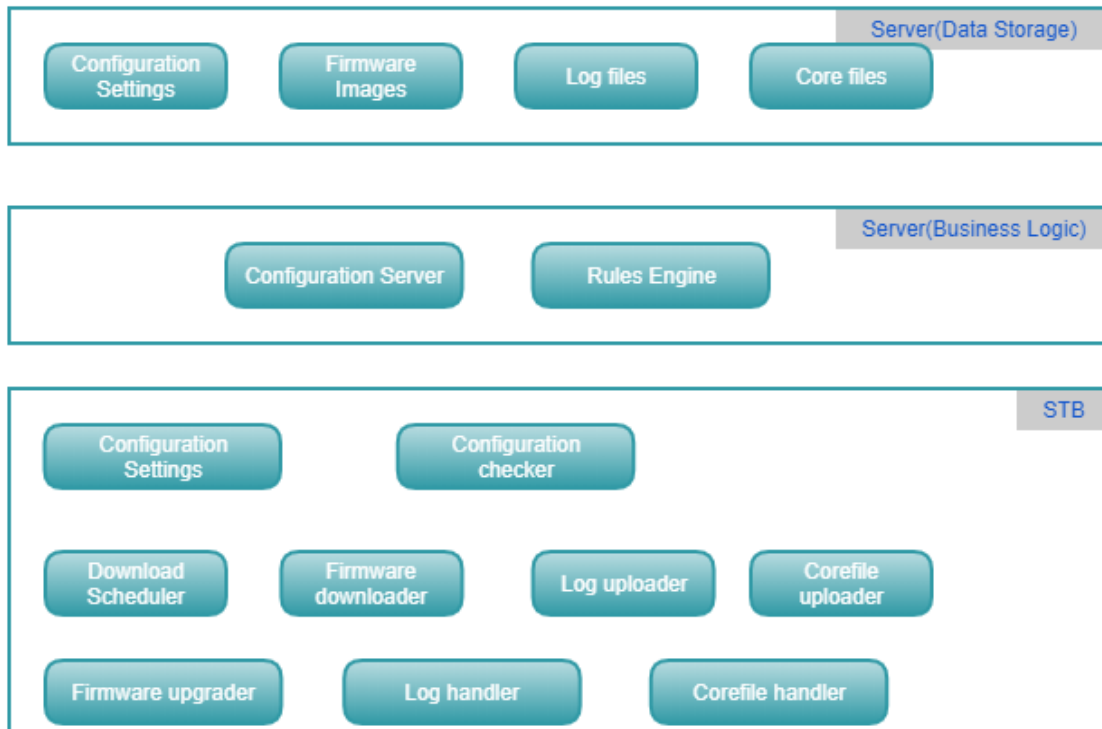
Server(Data Storage)

Configuration Settings

Firmware Images

Log files

Core files

Server(Business Logic)

Configuration Server

Rules Engine

STB

Configuration Settings

Configuration checker

Download Scheduler

Firmware downloader

Log uploader

Corefile uploader

Firmware upgrader

Log handler

Corefile handler